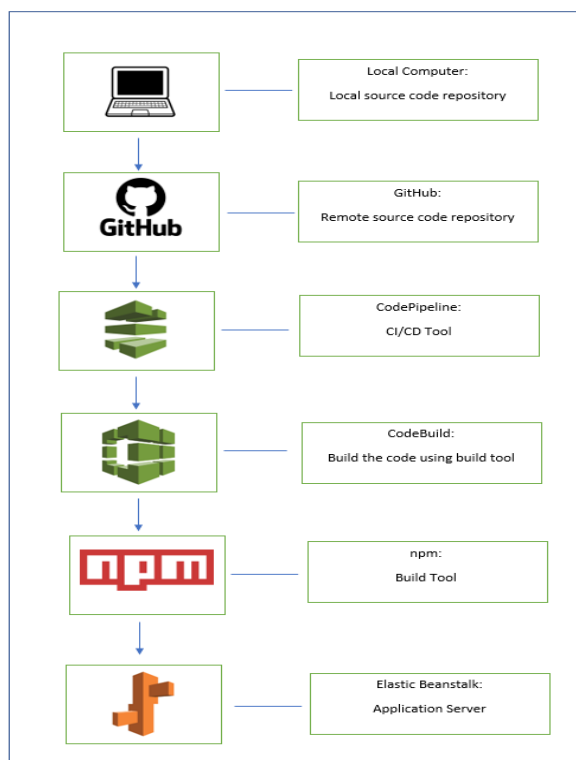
Local Computer:

Local source code repository

GitHub

GitHub:

Remote source code repository

CodePipeline:

CI/CD Tool

CodeBuild:

Build the code using build tool

npm

npm:

Build Tool

Elastic Beanstalk:

Application Server